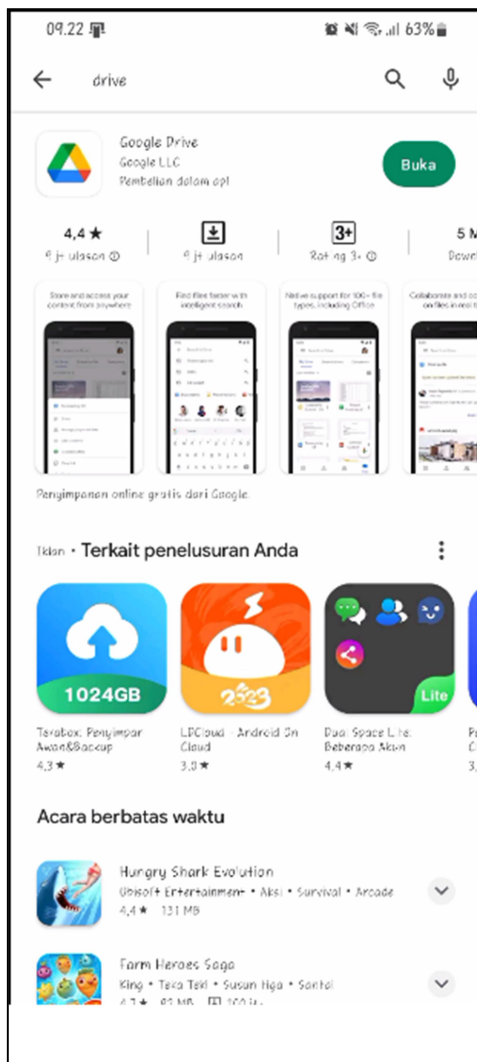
09.22 63%

drive

Google Drive
Google LLC
Pembelian dalam apl

Buka

4,4 ★
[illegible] jt ulasan

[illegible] jt ulasan

3+
Rating 3+

5 M
Down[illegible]

Store and access your content from anywhere

Find files faster with intelligent search

Native support for 100+ file types, including Office

Collaborate and co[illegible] on files in real ti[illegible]

Penyimpanan online gratis dari Google.

Iklan • Terkait penelusuran Anda

1024GB

Terabox: Penyimpan Awan&Backup
4,3 ★

2023

LDCloud - Android On Cloud
3,8 ★

Lite

Dual Space Lite: Beberapa Akun
4,4 ★

3,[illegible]

Acara berbatas waktu

Hungry Shark Evolution
Ubisoft Entertainment • Aksi • Survival • Arcade
4,4 ★ 131 MB

Farm Heroes Saga
King • Teka Teki • Susun Tiga • Santai
4,7 ★ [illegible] MB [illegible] 100 jt+